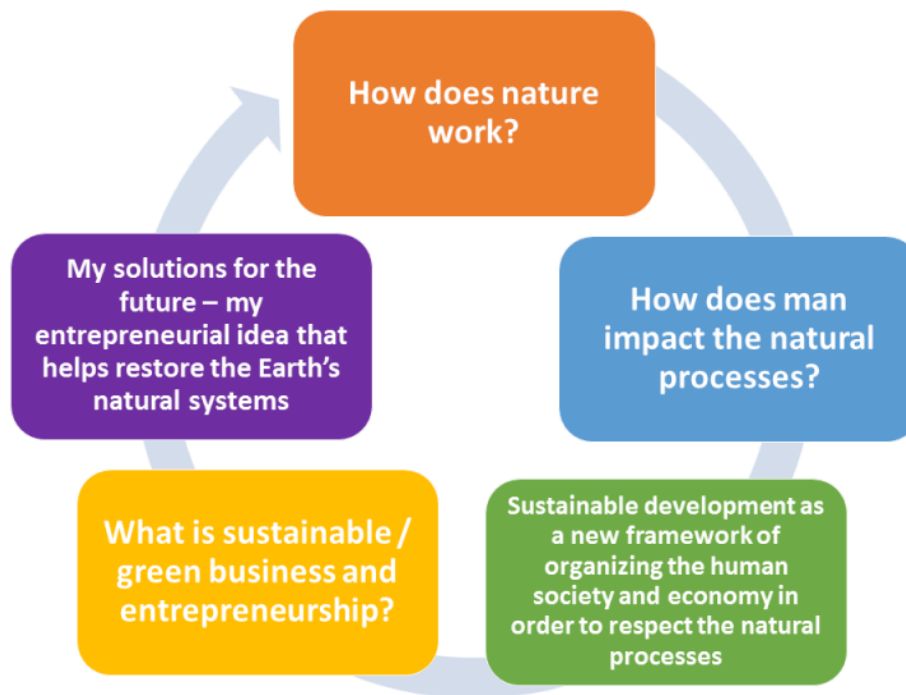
How does nature work?

How does man impact the natural processes?

Sustainable development as a new framework of organizing the human society and economy in order to respect the natural processes

What is sustainable / green business and entrepreneurship?

My solutions for the future – my entrepreneurial idea that helps restore the Earth's natural systems